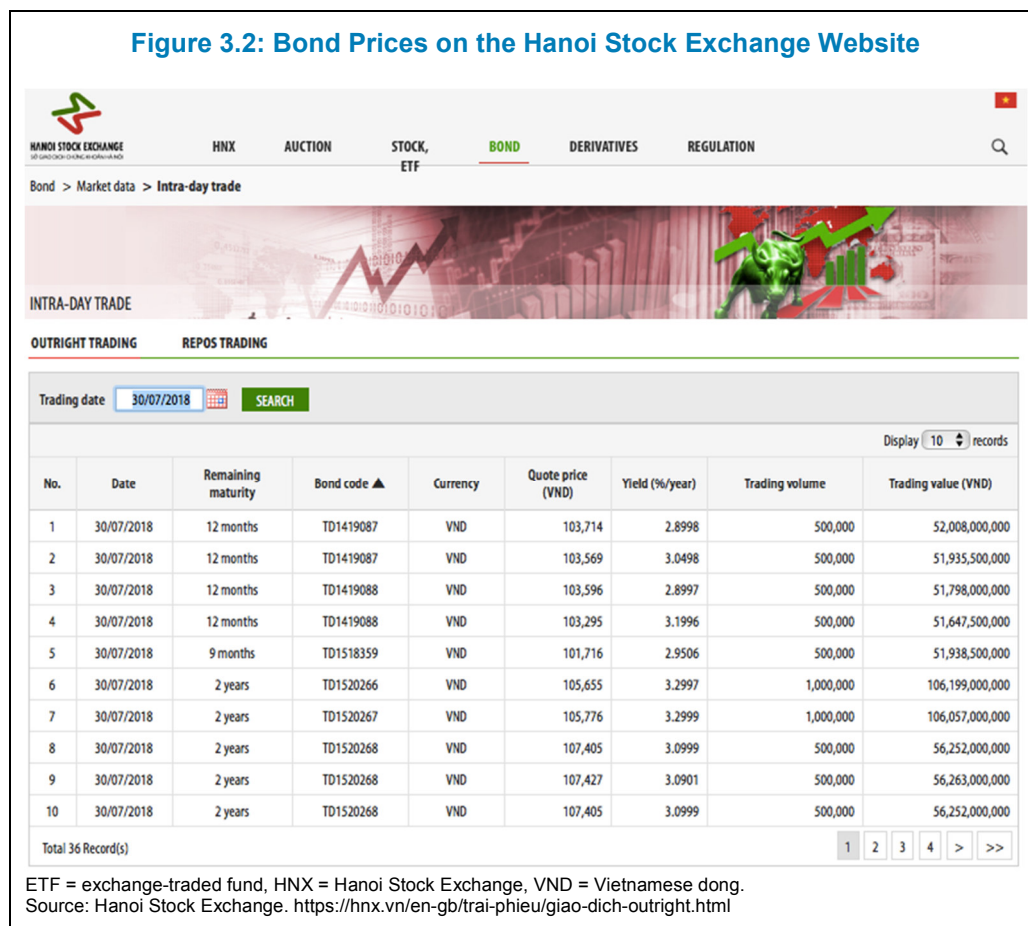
Figure 3.2: Bond Prices on the Hanoi Stock Exchange Website

HANOI STOCK EXCHANGE
SỞ GIAO DỊCH CHỨNG KHOÁN HÀ NỘI

HNX AUCTION STOCK, ETF BOND DERIVATIVES REGULATION

Bond > Market data > Intra-day trade

INTRA-DAY TRADE

OUTRIGHT TRADING REPOS TRADING

Trading date 30/07/2018 SEARCH

Display 10 records

| No. | Date | Remaining maturity | Bond code ▲ | Currency | Quote price (VND) | Yield (%/year) | Trading volume | Trading value (VND) |
|---|---|---|---|---|---|---|---|---|
| 1 | 30/07/2018 | 12 months | TD1419087 | VND | 103,714 | 2.8998 | 500,000 | 52,008,000,000 |
| 2 | 30/07/2018 | 12 months | TD1419087 | VND | 103,569 | 3.0498 | 500,000 | 51,935,500,000 |
| 3 | 30/07/2018 | 12 months | TD1419088 | VND | 103,596 | 2.8997 | 500,000 | 51,798,000,000 |
| 4 | 30/07/2018 | 12 months | TD1419088 | VND | 103,295 | 3.1996 | 500,000 | 51,647,500,000 |
| 5 | 30/07/2018 | 9 months | TD1518359 | VND | 101,716 | 2.9506 | 500,000 | 51,938,500,000 |
| 6 | 30/07/2018 | 2 years | TD1520266 | VND | 105,655 | 3.2997 | 1,000,000 | 106,199,000,000 |
| 7 | 30/07/2018 | 2 years | TD1520267 | VND | 105,776 | 3.2999 | 1,000,000 | 106,057,000,000 |
| 8 | 30/07/2018 | 2 years | TD1520268 | VND | 107,405 | 3.0999 | 500,000 | 56,252,000,000 |
| 9 | 30/07/2018 | 2 years | TD1520268 | VND | 107,427 | 3.0901 | 500,000 | 56,263,000,000 |
| 10 | 30/07/2018 | 2 years | TD1520268 | VND | 107,405 | 3.0999 | 500,000 | 56,252,000,000 |

Total 36 Record(s)

1 2 3 4 > >>

ETF = exchange-traded fund, HNX = Hanoi Stock Exchange, VND = Vietnamese dong.
Source: Hanoi Stock Exchange. https://hnx.vn/en-gb/trai-phieu/giao-dich-outright.html